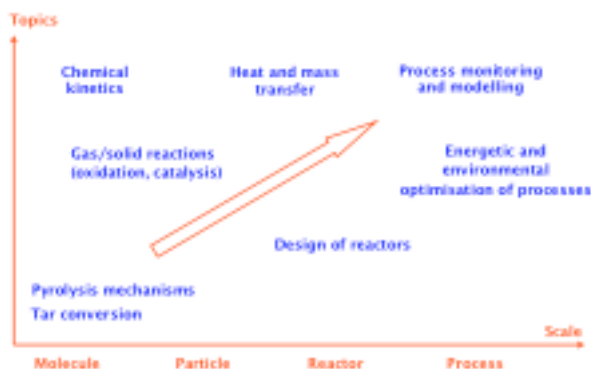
Topics

Chemical kinetics

Heat and mass transfer

Process monitoring and modelling

Gas/solid reactions (oxidation, catalysis)

Energetic and environmental optimisation of processes

Design of reactors

Pyrolysis mechanisms

Tar conversion

Scale

Molecule

Particle

Reactor

Process